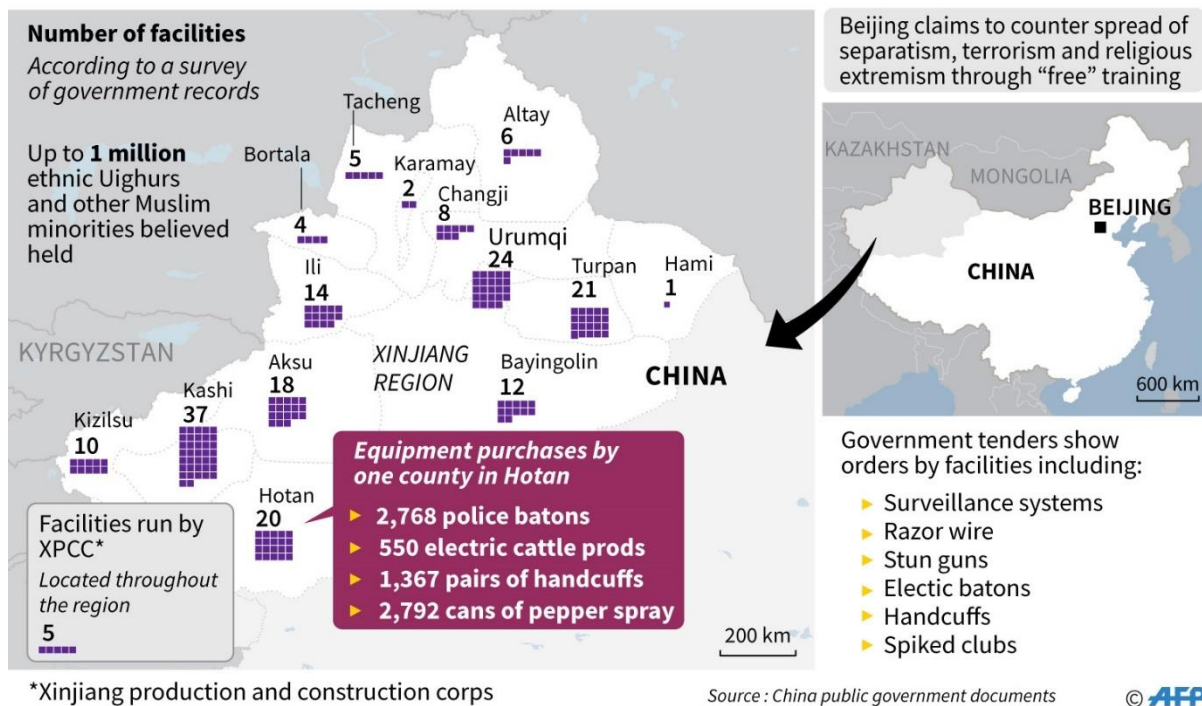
**Number of facilities**
*According to a survey of government records*

Up to **1 million** ethnic Uighurs and other Muslim minorities believed held

Tacheng 5
Altay 6
Bortala 4
Karamay 2
Changji 8
Urumqi 24
Ili 14
Turpan 21
Hami 1
KYRGYZSTAN
XINJIANG REGION
Aksu 18
Bayingolin 12
CHINA
Kashi 37
Kizilsu 10
Hotan 20

Facilities run by XPCC*
*Located throughout the region*
5

*Equipment purchases by one county in Hotan*
- 2,768 police batons
- 550 electric cattle prods
- 1,367 pairs of handcuffs
- 2,792 cans of pepper spray

200 km

Beijing claims to counter spread of separatism, terrorism and religious extremism through "free" training

KAZAKHSTAN
MONGOLIA
BEIJING
CHINA
600 km

Government tenders show orders by facilities including:
- Surveillance systems
- Razor wire
- Stun guns
- Electic batons
- Handcuffs
- Spiked clubs

*Xinjiang production and construction corps

*Source : China public government documents*

© AFP